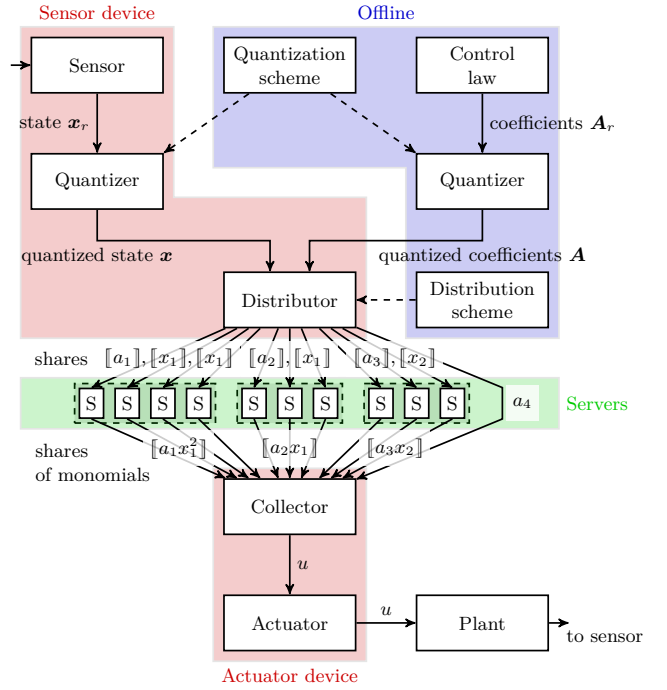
Sensor device

Offline

Sensor

Quantization scheme

Control law

state $\boldsymbol{x}_r$

coefficients $\boldsymbol{A}_r$

Quantizer

Quantizer

quantized state $\boldsymbol{x}$

quantized coefficients $\boldsymbol{A}$

Distributor

Distribution scheme

shares $[\![a_1]\!], [\![x_1]\!], [\![x_1]\!]$ $[\![a_2]\!], [\![x_1]\!]$ $[\![a_3]\!], [\![x_2]\!]$

S S S S S S S S S S

$a_4$

Servers

shares of monomials

$[\![a_1 x_1^2]\!]$ $[\![a_2 x_1]\!]$ $[\![a_3 x_2]\!]$

Collector

$u$

Actuator

$u$

Plant

to sensor

Actuator device